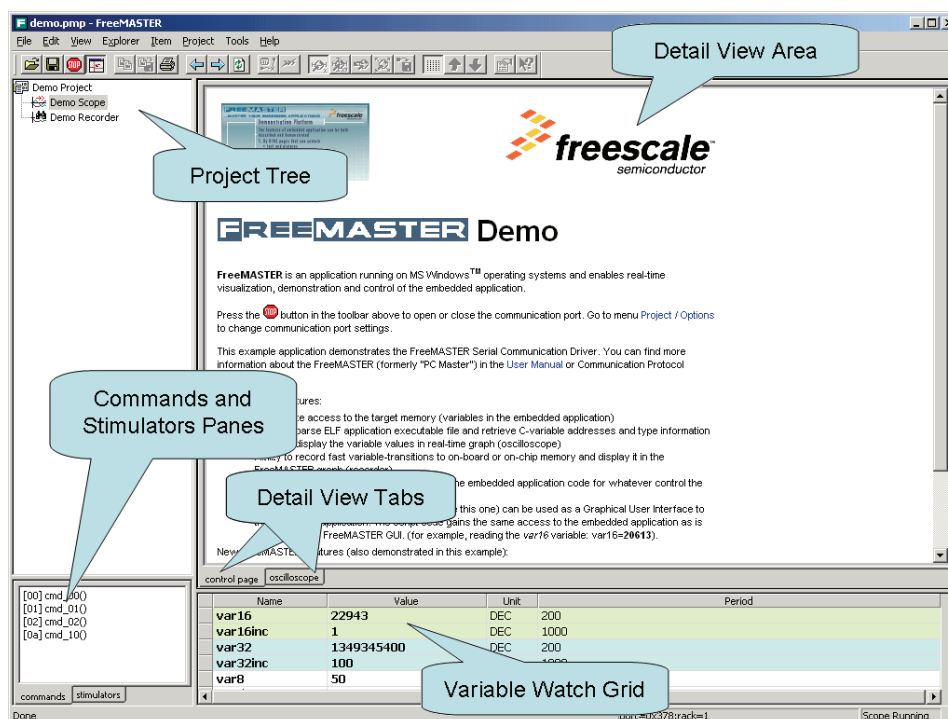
demo.pmp - FreeMASTER

File Edit View Explorer Item Project Tools Help

Demo Project
Demo Scope
Demo Recorder

Project Tree

Detail View Area

freescale
semiconductor

FREEMASTER Demo

FreeMASTER is an application running on MS Windows™ operating systems and enables real-time visualization, demonstration and control of the embedded application.

Press the STOP button in the toolbar above to open or close the communication port. Go to menu Project / Options to change communication port settings.

This example application demonstrates the FreeMASTER Serial Communication Driver. You can find more information about the FreeMASTER (formerly "PC Master") in the User Manual or Communication Protocol

Commands and Stimulators Panes

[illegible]ures:
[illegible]e access to the target memory (variables in the embedded application)
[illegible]arse ELF application executable file and retrieve C-variable addresses and type information
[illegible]display the variable values in real-time graph (oscilloscope)
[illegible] to record fast variable-transitions to on-board or on-chip memory and display it in the FreeMASTER graph (recorder)
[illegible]e embedded application code for whatever control the

Detail View Tabs

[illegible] this one) can be used as a Graphical User Interface to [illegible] gains the same access to the embedded application as is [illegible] FreeMASTER GUI. (for example, reading the var16 variable: var16=20613).

New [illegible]MASTER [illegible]tures (also demonstrated in this example):

control page | oscilloscope

[00] cmd_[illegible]0()
[01] cmd_01()
[02] cmd_02()
[0a] cmd_10()

commands | stimulators

| Name | Value | Unit | Period |
|---|---|---|---|
| var16 | 22943 | DEC | 200 |
| var16inc | 1 | DEC | 1000 |
| var32 | 1349345400 | DEC | 200 |
| var32inc | 100 | | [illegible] |
| var8 | 50 | | |

Variable Watch Grid

Done | port=0x378;rack=1 | Scope Running